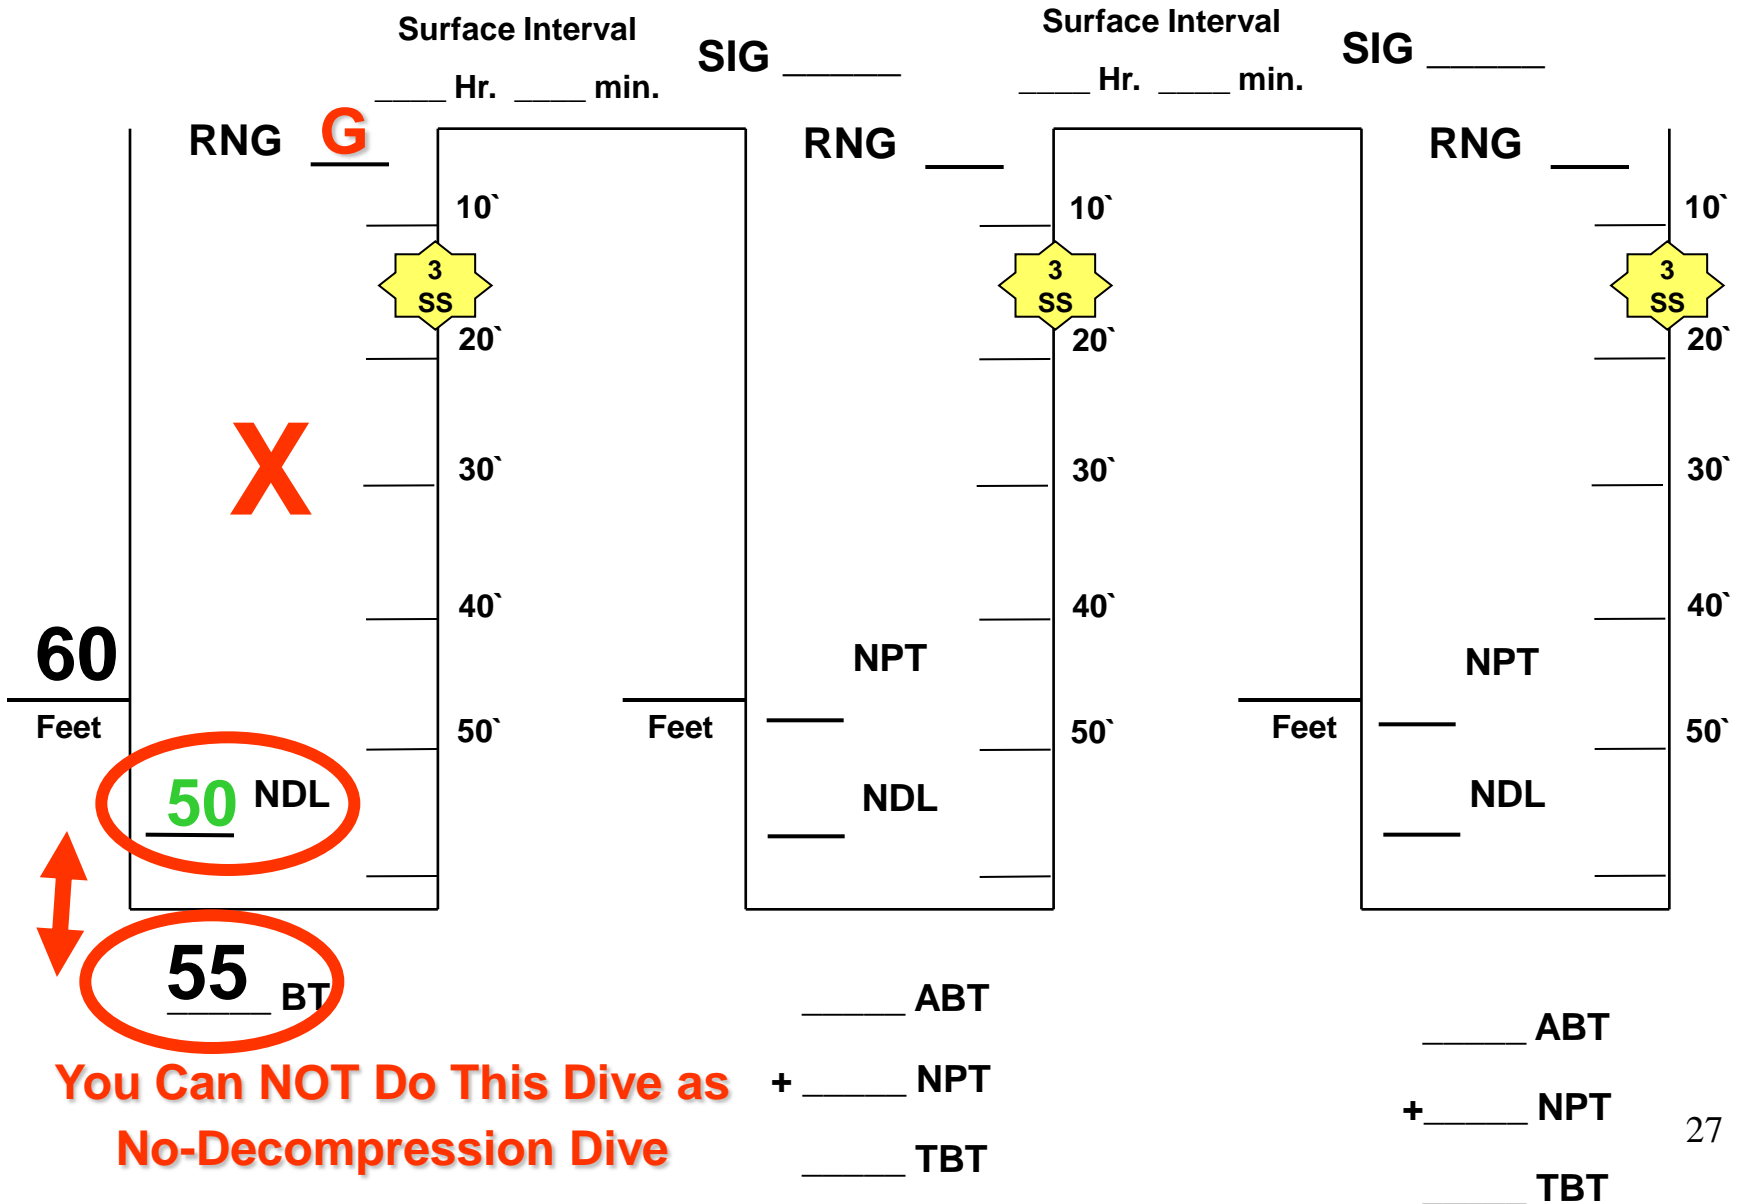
Surface Interval
____ Hr. ____ min.

SIG ______

Surface Interval
____ Hr. ____ min.

SIG ______

RNG G

10`
3 SS
20`
30`
40`
50`

X

60
Feet

50 NDL

55 BT

You Can NOT Do This Dive as No-Decompression Dive

RNG ___

10`
3 SS
20`
30`
40`
50`

Feet

NPT
___
NDL
___

_____ ABT
+ _____ NPT
_____ TBT

RNG ___

10`
3 SS
20`
30`
40`
50`

Feet

NPT
___
NDL
___

_____ ABT
+_____ NPT
_____ TBT

27